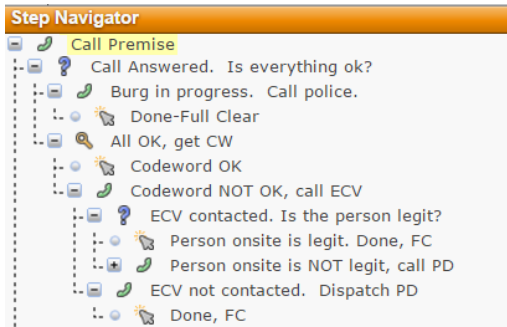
Step Navigator

Call Premise

Call Answered. Is everything ok?

Burg in progress. Call police.

Done-Full Clear

All OK, get CW

Codeword OK

Codeword NOT OK, call ECV

ECV contacted. Is the person legit?

Person onsite is legit. Done, FC

Person onsite is NOT legit, call PD

ECV not contacted. Dispatch PD

Done, FC